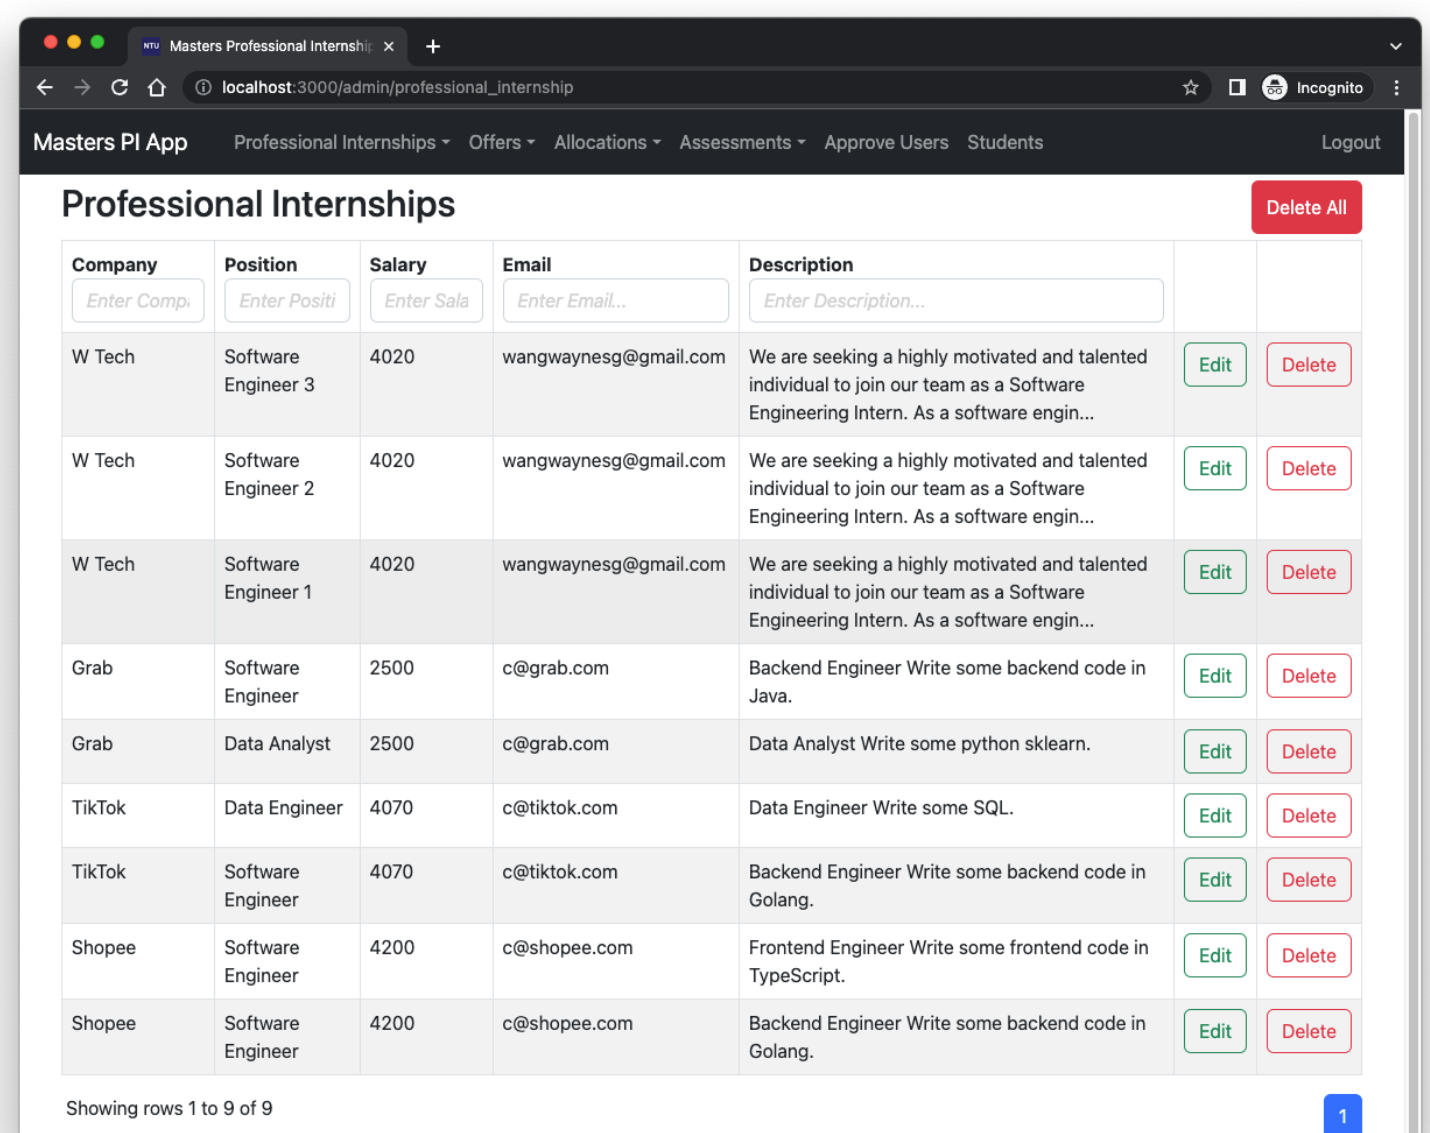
NTU Masters Professional Internship ×

localhost:3000/admin/professional_internship

Incognito

Masters PI App Professional Internships Offers Allocations Assessments Approve Users Students Logout

Professional Internships

Delete All

| Company | Position | Salary | Email | Description | | |
|---|---|---|---|---|---|---|
| Enter Compa | Enter Positi | Enter Sala | Enter Email... | Enter Description... | | |
| W Tech | Software Engineer 3 | 4020 | wangwaynesg@gmail.com | We are seeking a highly motivated and talented individual to join our team as a Software Engineering Intern. As a software engin... | Edit | Delete |
| W Tech | Software Engineer 2 | 4020 | wangwaynesg@gmail.com | We are seeking a highly motivated and talented individual to join our team as a Software Engineering Intern. As a software engin... | Edit | Delete |
| W Tech | Software Engineer 1 | 4020 | wangwaynesg@gmail.com | We are seeking a highly motivated and talented individual to join our team as a Software Engineering Intern. As a software engin... | Edit | Delete |
| Grab | Software Engineer | 2500 | c@grab.com | Backend Engineer Write some backend code in Java. | Edit | Delete |
| Grab | Data Analyst | 2500 | c@grab.com | Data Analyst Write some python sklearn. | Edit | Delete |
| TikTok | Data Engineer | 4070 | c@tiktok.com | Data Engineer Write some SQL. | Edit | Delete |
| TikTok | Software Engineer | 4070 | c@tiktok.com | Backend Engineer Write some backend code in Golang. | Edit | Delete |
| Shopee | Software Engineer | 4200 | c@shopee.com | Frontend Engineer Write some frontend code in TypeScript. | Edit | Delete |
| Shopee | Software Engineer | 4200 | c@shopee.com | Backend Engineer Write some backend code in Golang. | Edit | Delete |

Showing rows 1 to 9 of 9

1